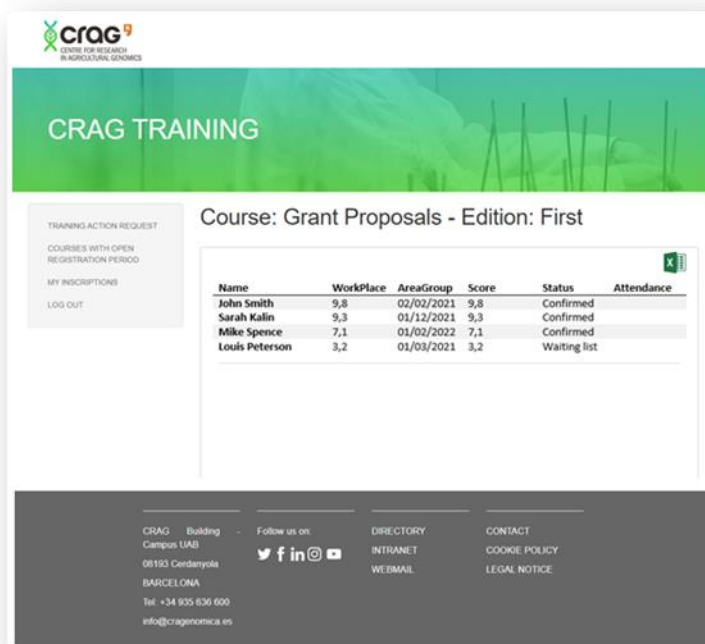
crag
CENTRE FOR RESEARCH IN AGRICULTURAL GENOMICS

CRAG TRAINING

TRAINING ACTION REQUEST
COURSES WITH OPEN REGISTRATION PERIOD
MY INSCRIPTIONS
LOG OUT

Course: Grant Proposals - Edition: First

| Name | WorkPlace | AreaGroup | Score | Status | Attendance |
|---|---|---|---|---|---|
| John Smith | 9,8 | 02/02/2021 | 9,8 | Confirmed | |
| Sarah Kalin | 9,3 | 01/12/2021 | 9,3 | Confirmed | |
| Mike Spence | 7,1 | 01/02/2022 | 7,1 | Confirmed | |
| Louis Peterson | 3,2 | 01/03/2021 | 3,2 | Waiting list | |

CRAG Building - Campus UAB
08193 Cerdanyola
BARCELONA
Tel: +34 935 636 600
info@cragenomica.es

Follow us on:

DIRECTORY
INTRANET
WEBMAIL

CONTACT
COOKIE POLICY
LEGAL NOTICE